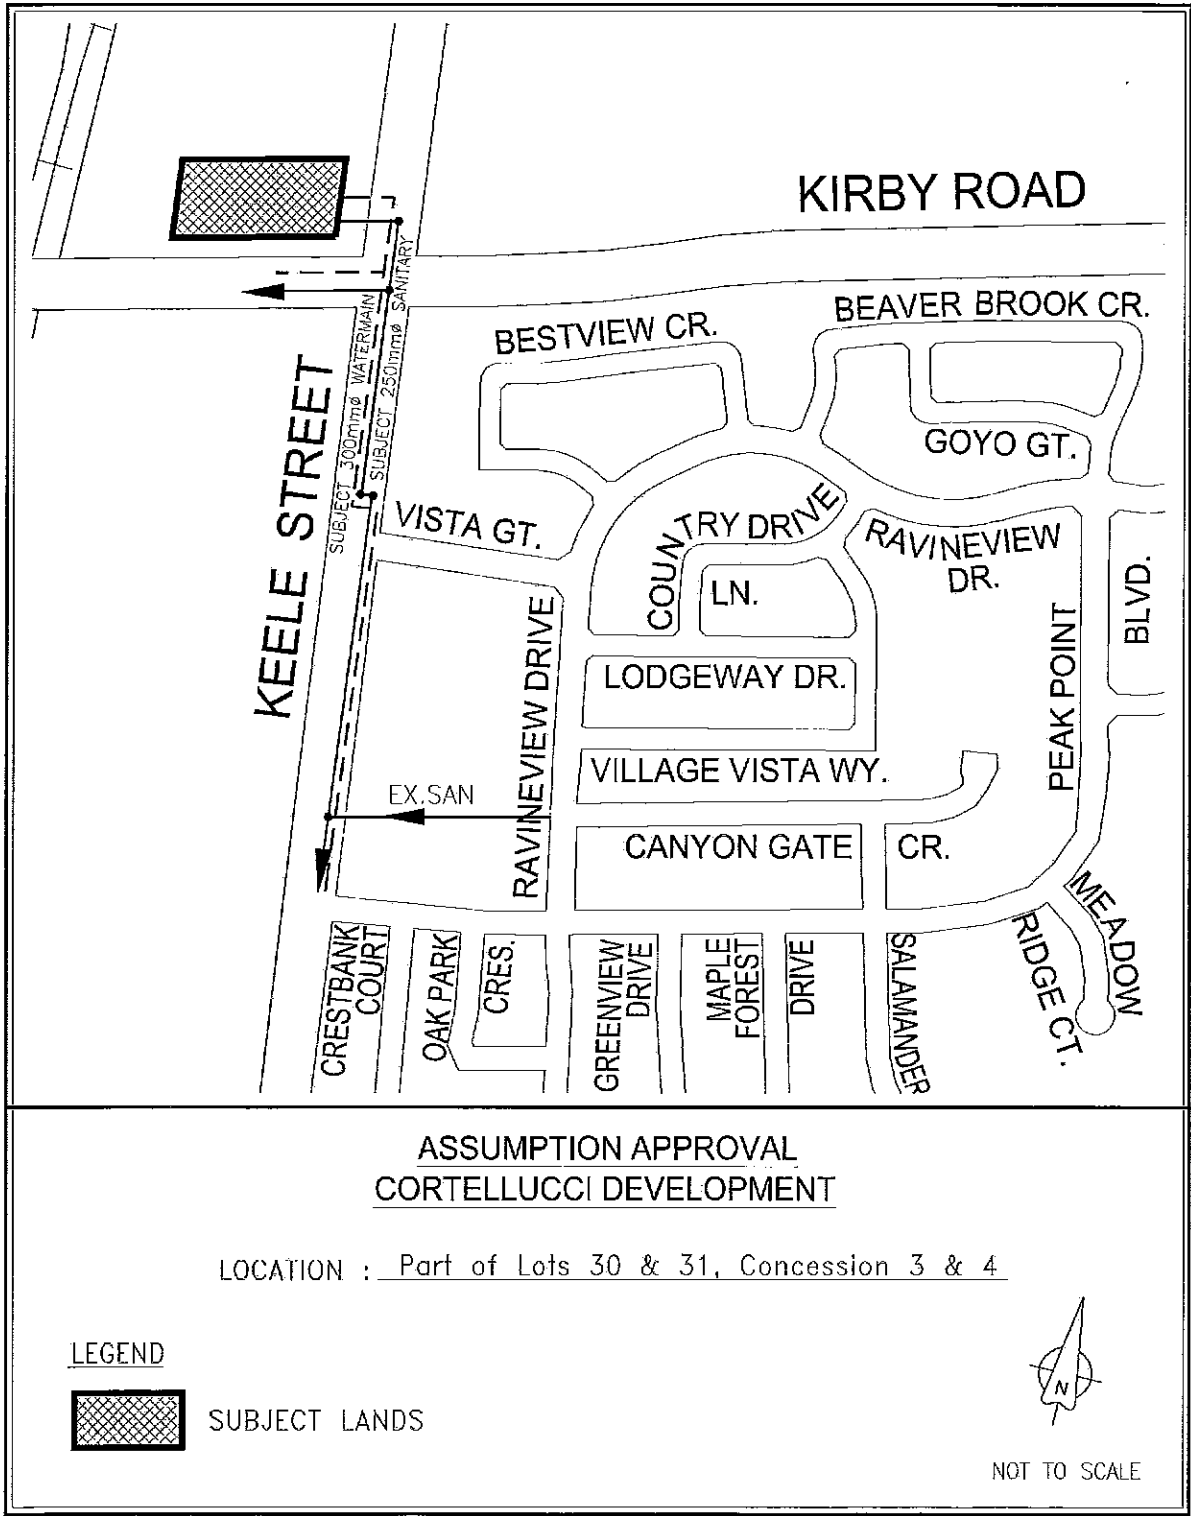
KIRBY ROAD

SUBJECT 300mmø WATERMAIN

SUBJECT 250mmø SANITARY

BEAVER BROOK CR.

BESTVIEW CR.

GOYO GT.

KEELE STREET

VISTA GT.

COUNTRY DRIVE

RAVINEVIEW DR.

LN.

BLVD.

RAVINEVIEW DRIVE

LODGEWAY DR.

PEAK POINT

VILLAGE VISTA WY.

EX.SAN

CANYON GATE

CR.

MEADOW

RIDGE CT.

CRESTBANK COURT

OAK PARK

CRES.

GREENVIEW DRIVE

MAPLE FOREST

DRIVE

SALAMANDER

ASSUMPTION APPROVAL
CORTELLUCCI DEVELOPMENT

LOCATION : Part of Lots 30 & 31, Concession 3 & 4

LEGEND

SUBJECT LANDS

N

NOT TO SCALE